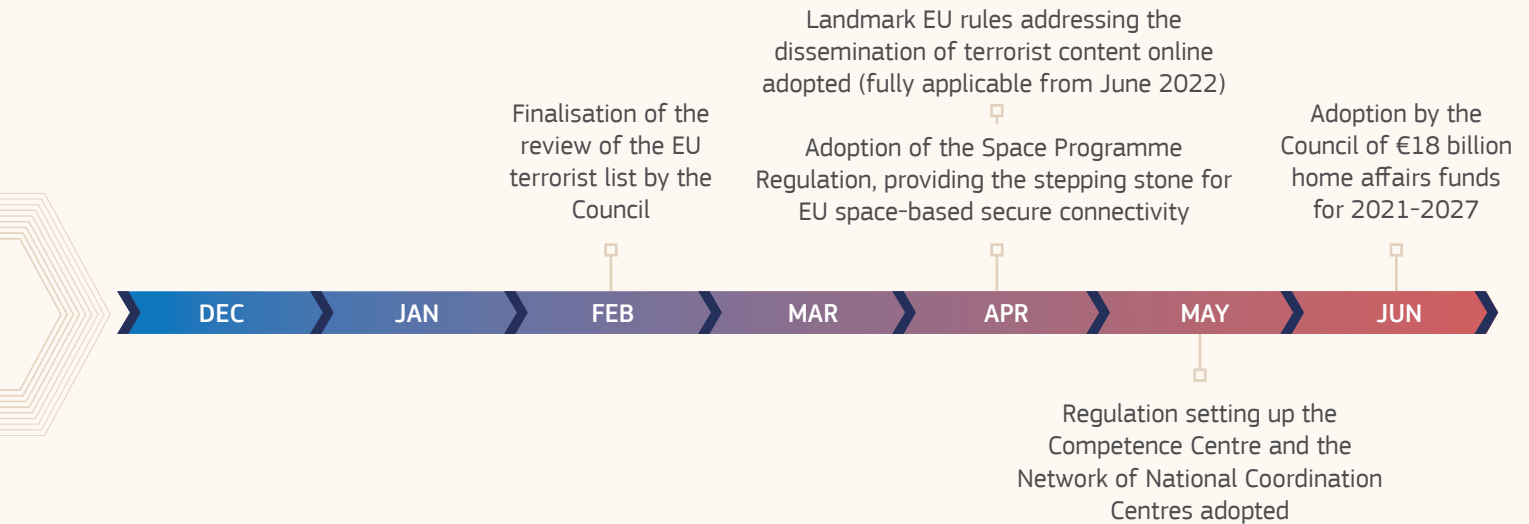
Landmark EU rules addressing the dissemination of terrorist content online adopted (fully applicable from June 2022)

Finalisation of the review of the EU terrorist list by the Council

Adoption of the Space Programme Regulation, providing the stepping stone for EU space-based secure connectivity

Adoption by the Council of €18 billion home affairs funds for 2021-2027

DEC JAN FEB MAR APR MAY JUN

Regulation setting up the Competence Centre and the Network of National Coordination Centres adopted